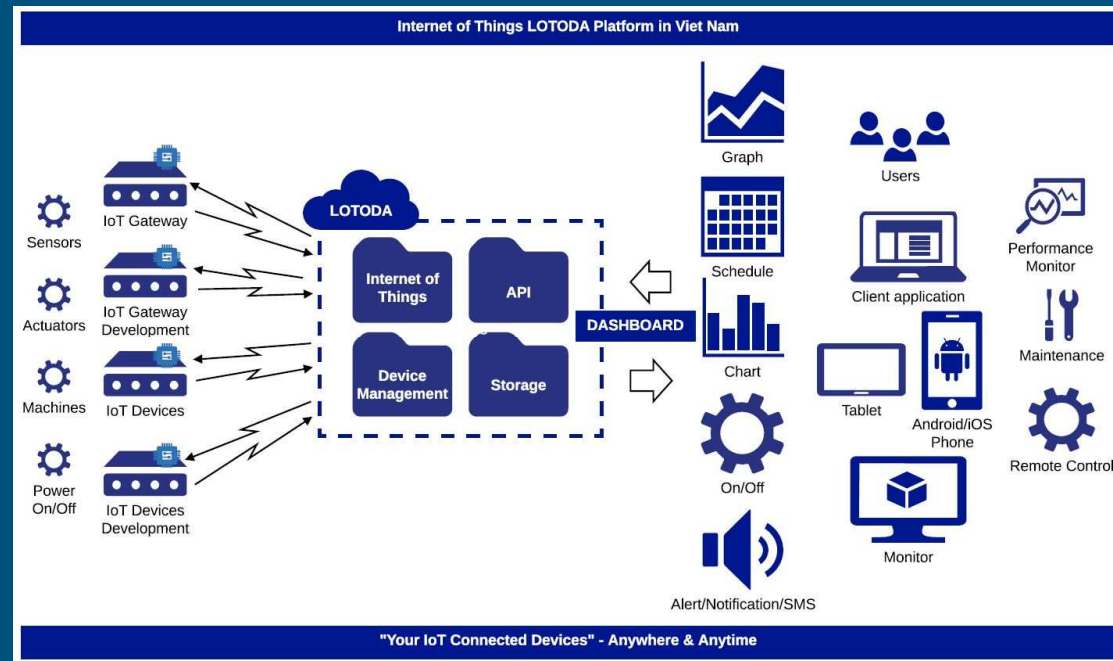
Internet of Things LOTODA Platform in Viet Nam

Sensors

IoT Gateway

Actuators

IoT Gateway Development

Machines

IoT Devices

Power On/Off

IoT Devices Development

LOTODA

Internet of Things

API

Device Management

Storage

DASHBOARD

Graph

Schedule

Chart

On/Off

Alert/Notification/SMS

Users

Client application

Tablet

Android/iOS Phone

Monitor

Performance Monitor

Maintenance

Remote Control

"Your IoT Connected Devices" - Anywhere & Anytime